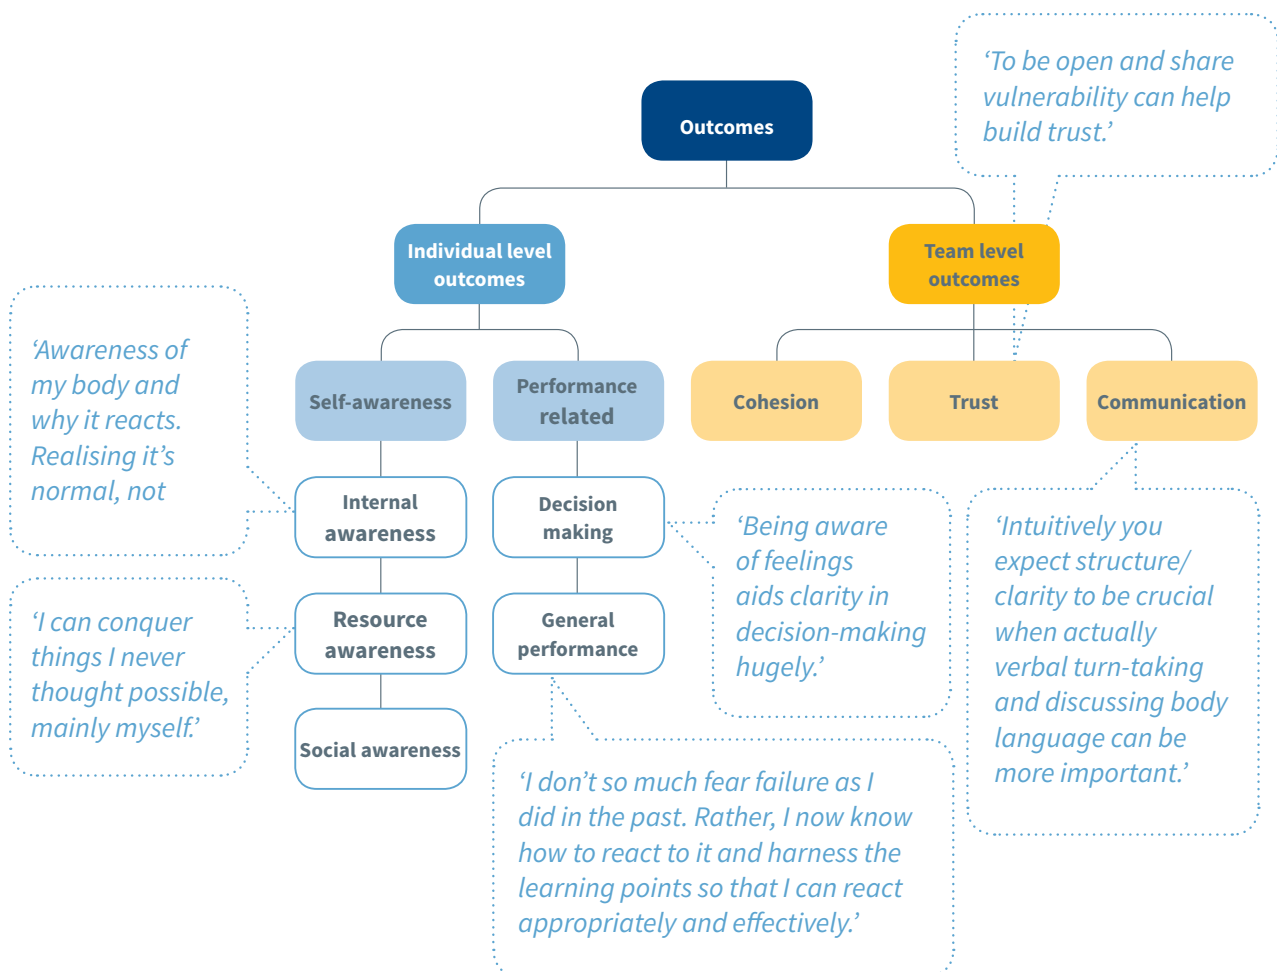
Outcomes

Individual level outcomes

Team level outcomes

Self-awareness

Performance related

Cohesion

Trust

Communication

Internal awareness

Resource awareness

Social awareness

Decision making

General performance

‘To be open and share vulnerability can help build trust.’

‘Awareness of my body and why it reacts. Realising it’s normal, not

‘I can conquer things I never thought possible, mainly myself.’

‘Being aware of feelings aids clarity in decision-making hugely.’

‘Intuitively you expect structure/ clarity to be crucial when actually verbal turn-taking and discussing body language can be more important.’

‘I don’t so much fear failure as I did in the past. Rather, I now know how to react to it and harness the learning points so that I can react appropriately and effectively.’